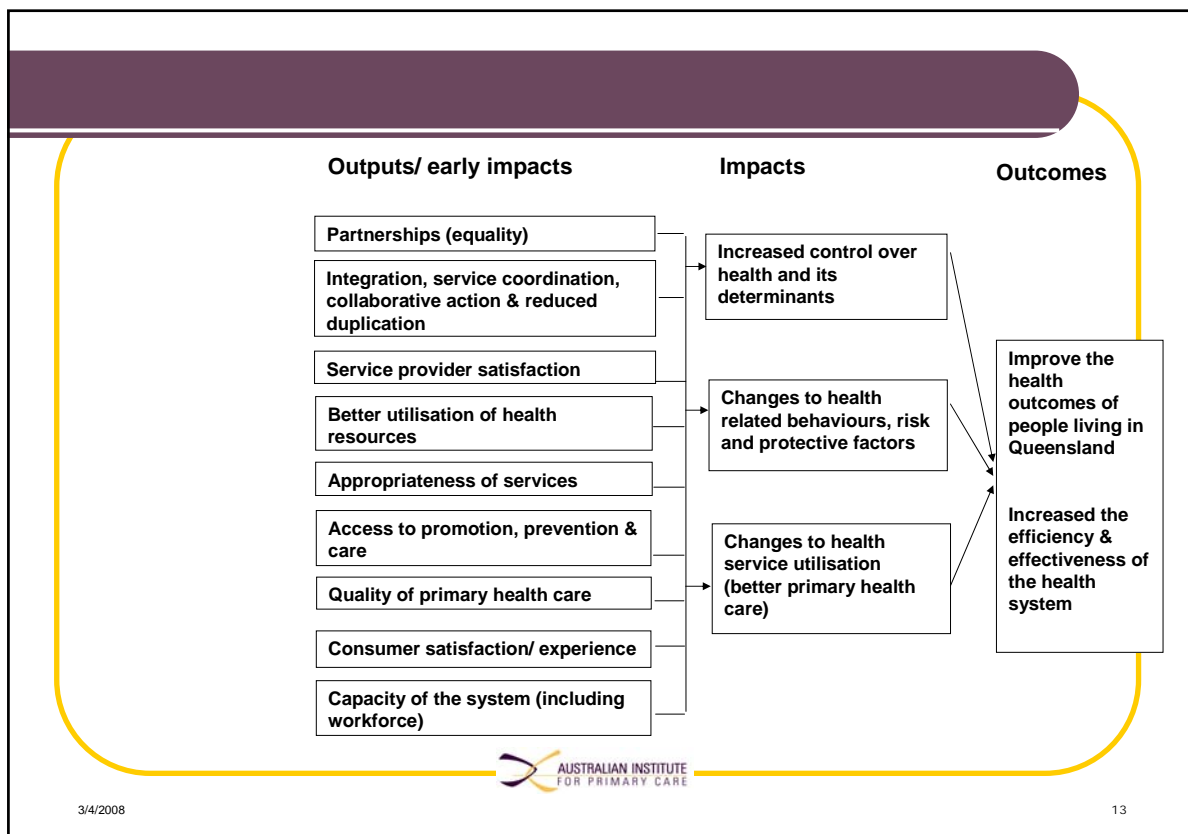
Outputs/ early impacts

Impacts

Outcomes

Partnerships (equality)

Integration, service coordination, collaborative action & reduced duplication

Service provider satisfaction

Better utilisation of health resources

Appropriateness of services

Access to promotion, prevention & care

Quality of primary health care

Consumer satisfaction/ experience

Capacity of the system (including workforce)

Increased control over health and its determinants

Changes to health related behaviours, risk and protective factors

Changes to health service utilisation (better primary health care)

Improve the health outcomes of people living in Queensland

Increased the efficiency & effectiveness of the health system

AUSTRALIAN INSTITUTE FOR PRIMARY CARE

3/4/2008

13